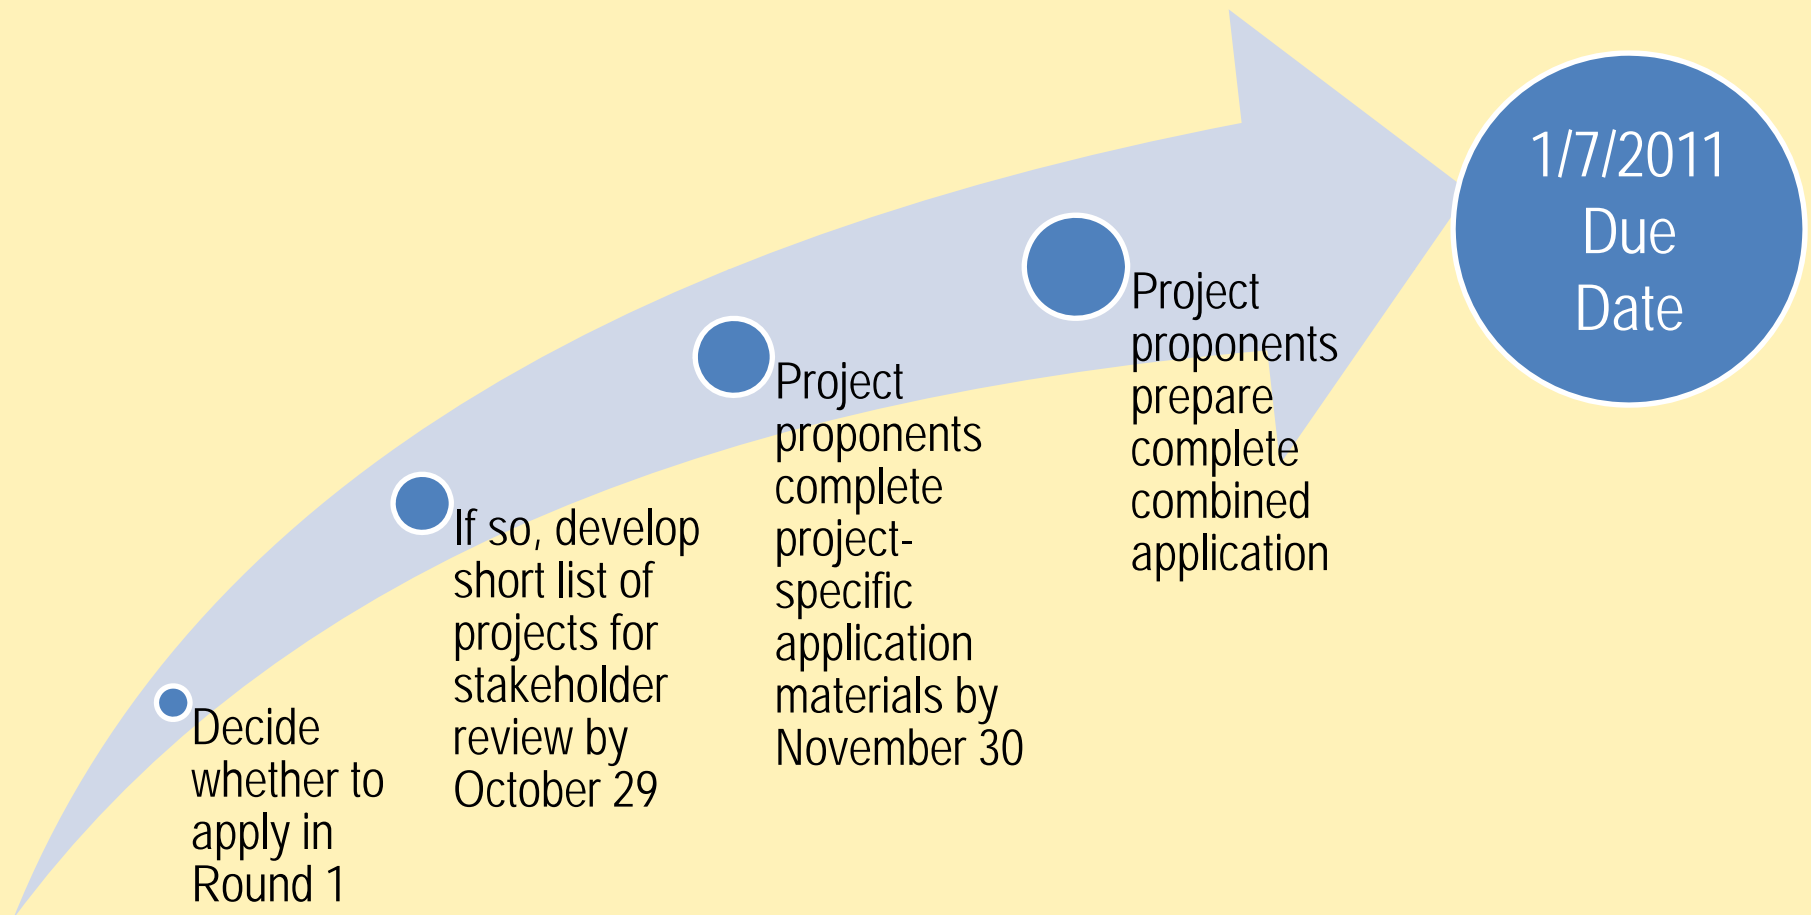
Decide whether to apply in Round 1

If so, develop short list of projects for stakeholder review by October 29

Project proponents complete project-specific application materials by November 30

Project proponents prepare complete combined application

1/7/2011 Due Date